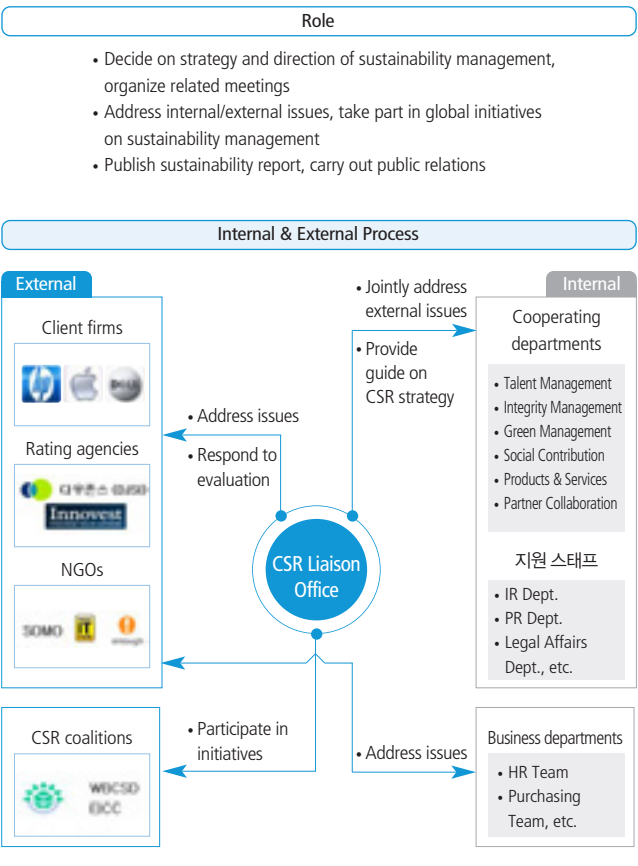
Role

• Decide on strategy and direction of sustainability management, organize related meetings
• Address internal/external issues, take part in global initiatives on sustainability management
• Publish sustainability report, carry out public relations

Internal & External Process

External

Client firms

hp

DELL

Rating agencies

다우존스 (DJSI)

Innovest

NGOs

SOMO

IT

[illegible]

CSR coalitions

WBCSD

EICC

• Address issues
• Respond to evaluation

• Participate in initiatives

• Jointly address external issues
• Provide guide on CSR strategy

CSR Liaison Office

• Address issues

Internal

Cooperating departments

• Talent Management
• Integrity Management
• Green Management
• Social Contribution
• Products & Services
• Partner Collaboration

지원 스태프

• IR Dept.
• PR Dept.
• Legal Affairs Dept., etc.

Business departments

• HR Team
• Purchasing Team, etc.